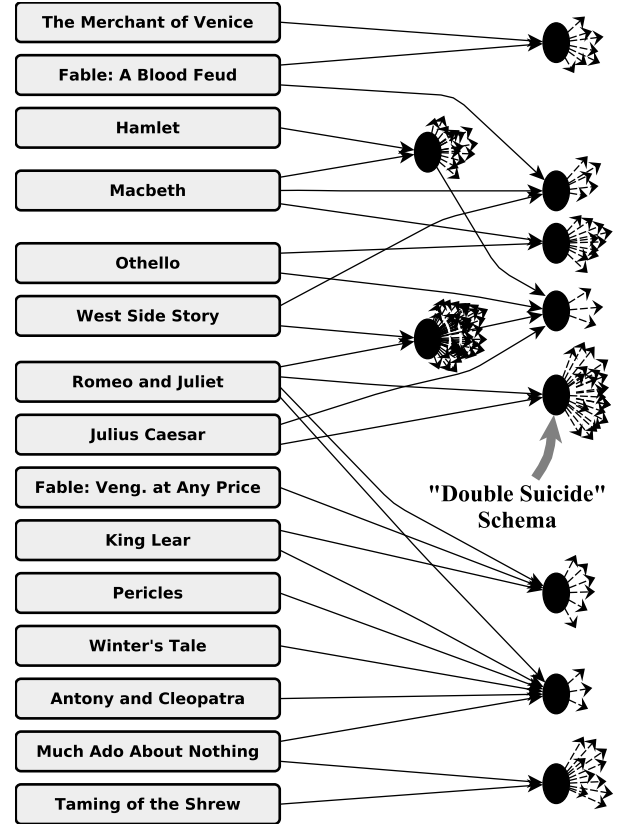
The Merchant of Venice

Fable: A Blood Feud

Hamlet

Macbeth

Othello

West Side Story

Romeo and Juliet

Julius Caesar

Fable: Veng. at Any Price

King Lear

Pericles

Winter's Tale

Antony and Cleopatra

Much Ado About Nothing

Taming of the Shrew

"Double Suicide" Schema